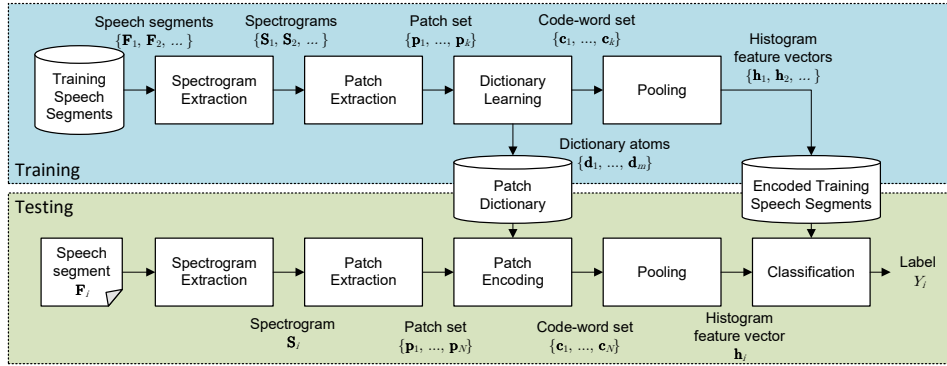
Speech segments $\{\mathbf{F}_1, \mathbf{F}_2, \ldots\}$

Spectrograms $\{\mathbf{S}_1, \mathbf{S}_2, \ldots\}$

Patch set $\{\mathbf{p}_1, \ldots, \mathbf{p}_k\}$

Code-word set $\{\mathbf{c}_1, \ldots, \mathbf{c}_k\}$

Histogram feature vectors $\{\mathbf{h}_1, \mathbf{h}_2, \ldots\}$

Training Speech Segments

Spectrogram Extraction

Patch Extraction

Dictionary Learning

Pooling

Dictionary atoms $\{\mathbf{d}_1, \ldots, \mathbf{d}_m\}$

Training

Patch Dictionary

Encoded Training Speech Segments

Testing

Speech segment $\mathbf{F}_i$

Spectrogram Extraction

Patch Extraction

Patch Encoding

Pooling

Classification

Label $Y_i$

Spectrogram $\mathbf{S}_i$

Patch set $\{\mathbf{p}_1, \ldots, \mathbf{p}_N\}$

Code-word set $\{\mathbf{c}_1, \ldots, \mathbf{c}_N\}$

Histogram feature vector $\mathbf{h}_i$